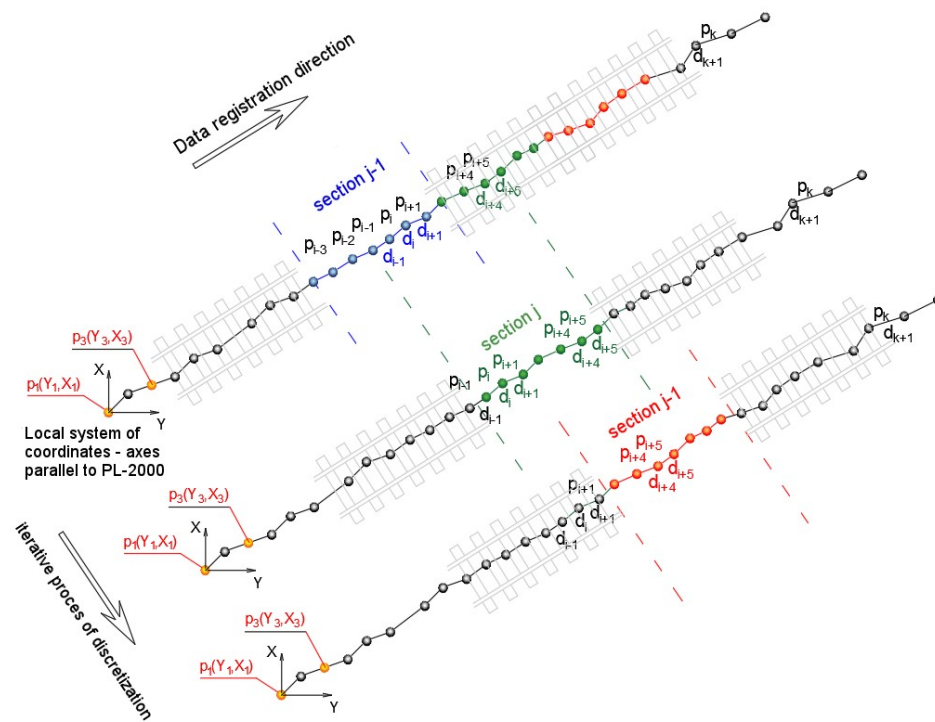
Data registration direction

$p_k$
$d_{k+1}$

section j-1

$p_{i+5}$
$p_{i+4}$
$d_{i+5}$
$d_{i+4}$
$p_{i-3}$ $p_{i-2}$ $p_{i-1}$ $p_i$ $p_{i+1}$
$d_i$ $d_{i+1}$
$d_{i-1}$

$p_k$
$d_{k+1}$

$p_3(Y_3,X_3)$
$p_1(Y_1,X_1)$
X
Y

Local system of coordinates - axes parallel to PL-2000

section j
$p_{i+5}$
$p_{i+4}$
$d_{i+5}$
$d_{i+4}$
$p_{i-1}$ $p_i$ $p_{i+1}$
$d_i$ $d_{i+1}$
$d_{i-1}$

$p_k$
$d_{k+1}$

$p_3(Y_3,X_3)$
$p_1(Y_1,X_1)$
X
Y

section j-1
$p_{i+5}$
$p_{i+4}$
$d_{i+5}$
$d_{i+4}$
$p_{i+1}$
$d_i$ $d_{i+1}$
$d_{i-1}$

iterative proces of discretization

$p_3(Y_3,X_3)$
$p_1(Y_1,X_1)$
X
Y